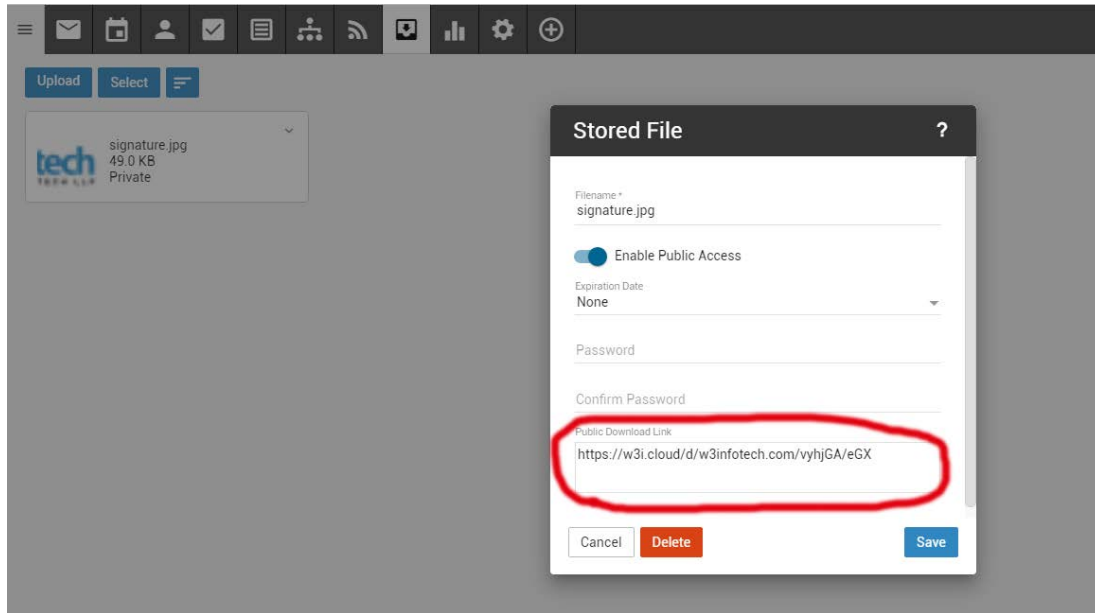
Upload Select

tech
TECH LLP
signature.jpg
49.0 KB
Private

Stored File ?

Filename *
signature.jpg

Enable Public Access

Expiration Date
None

Password

Confirm Password

Public Download Link
https://w3i.cloud/d/w3infotech.com/vyhjGA/eGX

Cancel Delete Save